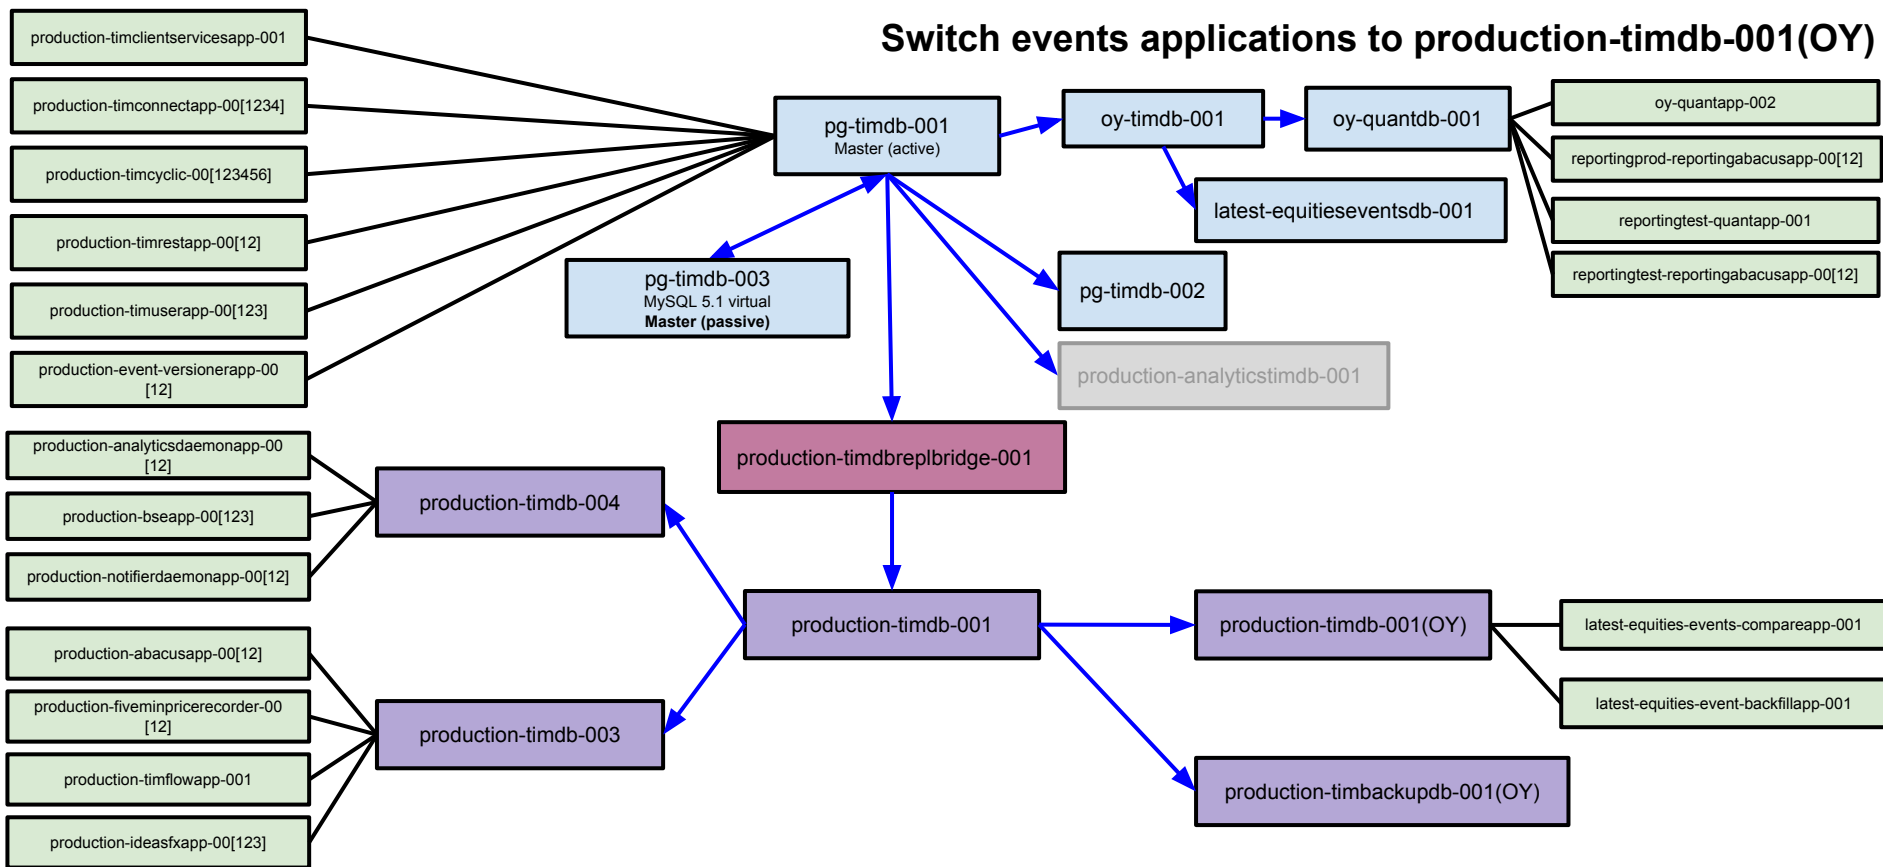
Switch events applications to production-timdb-001(OY)

production-timclientservicesapp-001

production-timconnectapp-00[1234]

production-timcyclic-00[123456]

production-timrestapp-00[12]

production-timuserapp-00[123]

production-event-versionerapp-00 [12]

pg-timdb-001
Master (active)

oy-timdb-001

oy-quantdb-001

oy-quantapp-002

reportingprod-reportingabacusapp-00[12]

reportingtest-quantapp-001

reportingtest-reportingabacusapp-00[12]

latest-equitieseventsdb-001

pg-timdb-003
MySQL 5.1 virtual
Master (passive)

pg-timdb-002

production-analyticstimdb-001

production-timdbreplbridge-001

production-analyticsdaemonapp-00 [12]

production-bseapp-00[123]

production-notifierdaemonapp-00[12]

production-timdb-004

production-timdb-001

production-timdb-001(OY)

latest-equities-events-compareapp-001

latest-equities-event-backfillapp-001

production-abacusapp-00[12]

production-fiveminpricerecorder-00 [12]

production-timflowapp-001

production-ideasfxapp-00[123]

production-timdb-003

production-timbackupdb-001(OY)